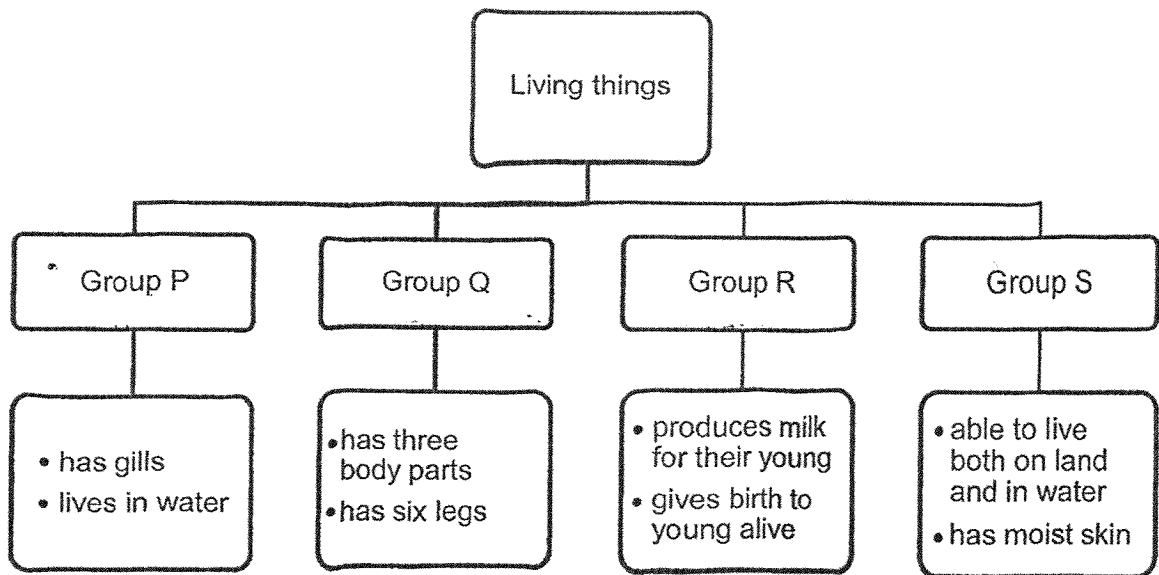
Living things

Group P

Group Q

Group R

Group S

• has gills
• lives in water

• has three body parts
• has six legs

• produces milk for their young
• gives birth to young alive

• able to live both on land and in water
• has moist skin